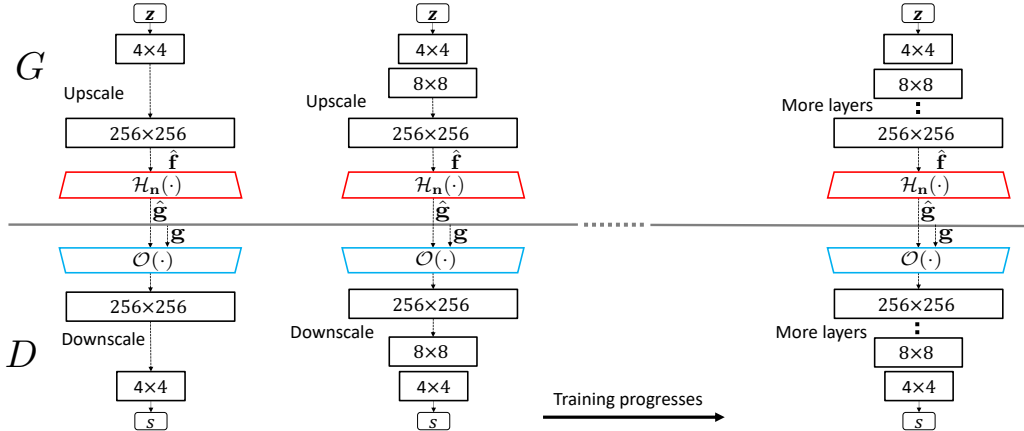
$G$

$\mathbf{z}$
4×4
Upscale
256×256
$\hat{\mathbf{f}}$
$\mathcal{H}_{\mathbf{n}}(\cdot)$
$\hat{\mathbf{g}}$
$\mathbf{g}$
$\mathcal{O}(\cdot)$
256×256
Downscale
4×4
$s$

$\mathbf{z}$
4×4
8×8
Upscale
256×256
$\hat{\mathbf{f}}$
$\mathcal{H}_{\mathbf{n}}(\cdot)$
$\hat{\mathbf{g}}$
$\mathbf{g}$
$\mathcal{O}(\cdot)$
256×256
Downscale
8×8
4×4
$s$

Training progresses

$\mathbf{z}$
4×4
8×8
More layers
256×256
$\hat{\mathbf{f}}$
$\mathcal{H}_{\mathbf{n}}(\cdot)$
$\hat{\mathbf{g}}$
$\mathbf{g}$
$\mathcal{O}(\cdot)$
256×256
More layers
8×8
4×4
$s$

$D$